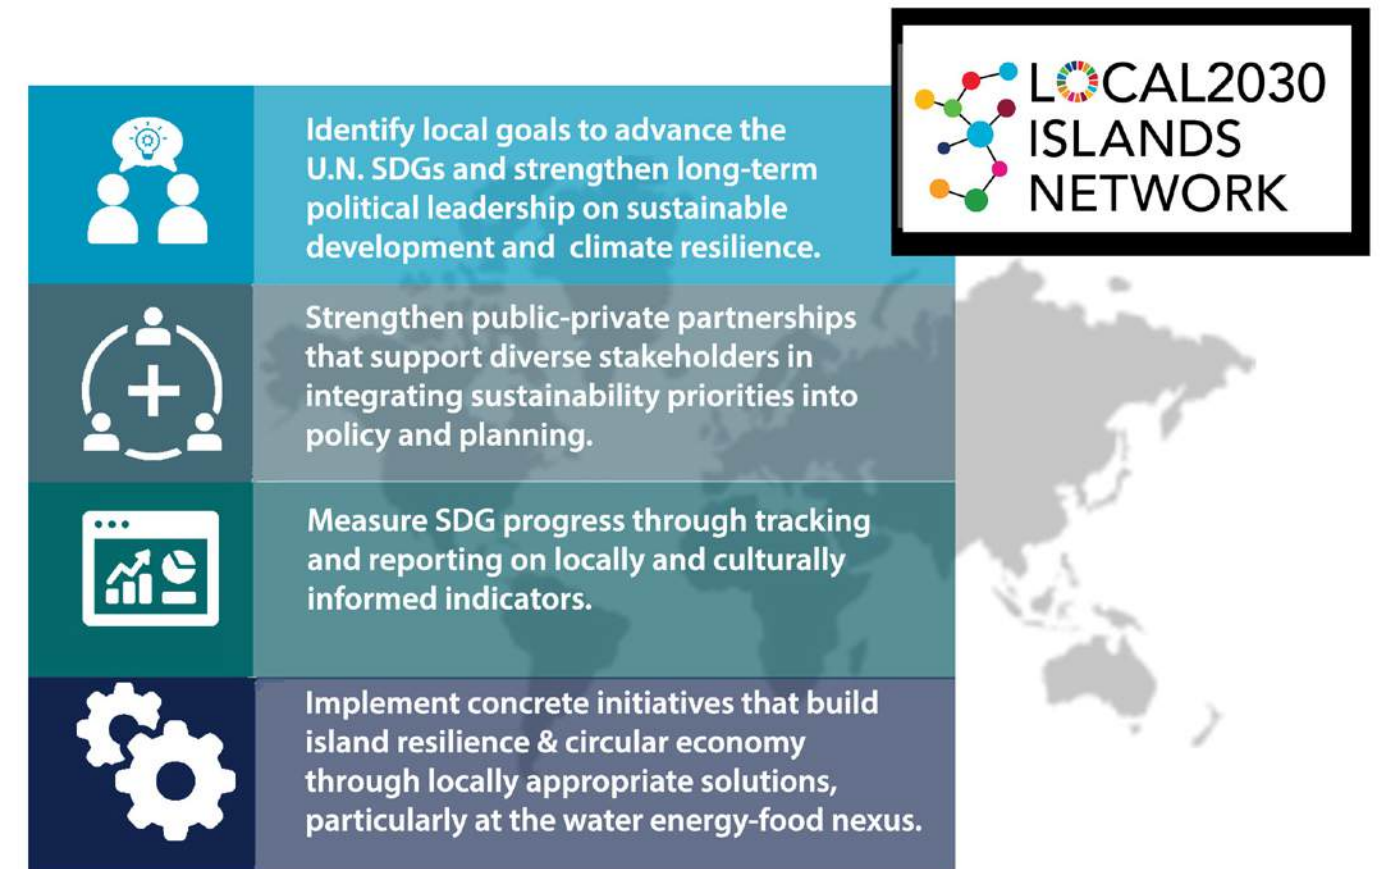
LOCAL2030 ISLANDS NETWORK

Identify local goals to advance the U.N. SDGs and strengthen long-term political leadership on sustainable development and climate resilience.

Strengthen public-private partnerships that support diverse stakeholders in integrating sustainability priorities into policy and planning.

Measure SDG progress through tracking and reporting on locally and culturally informed indicators.

Implement concrete initiatives that build island resilience & circular economy through locally appropriate solutions, particularly at the water energy-food nexus.